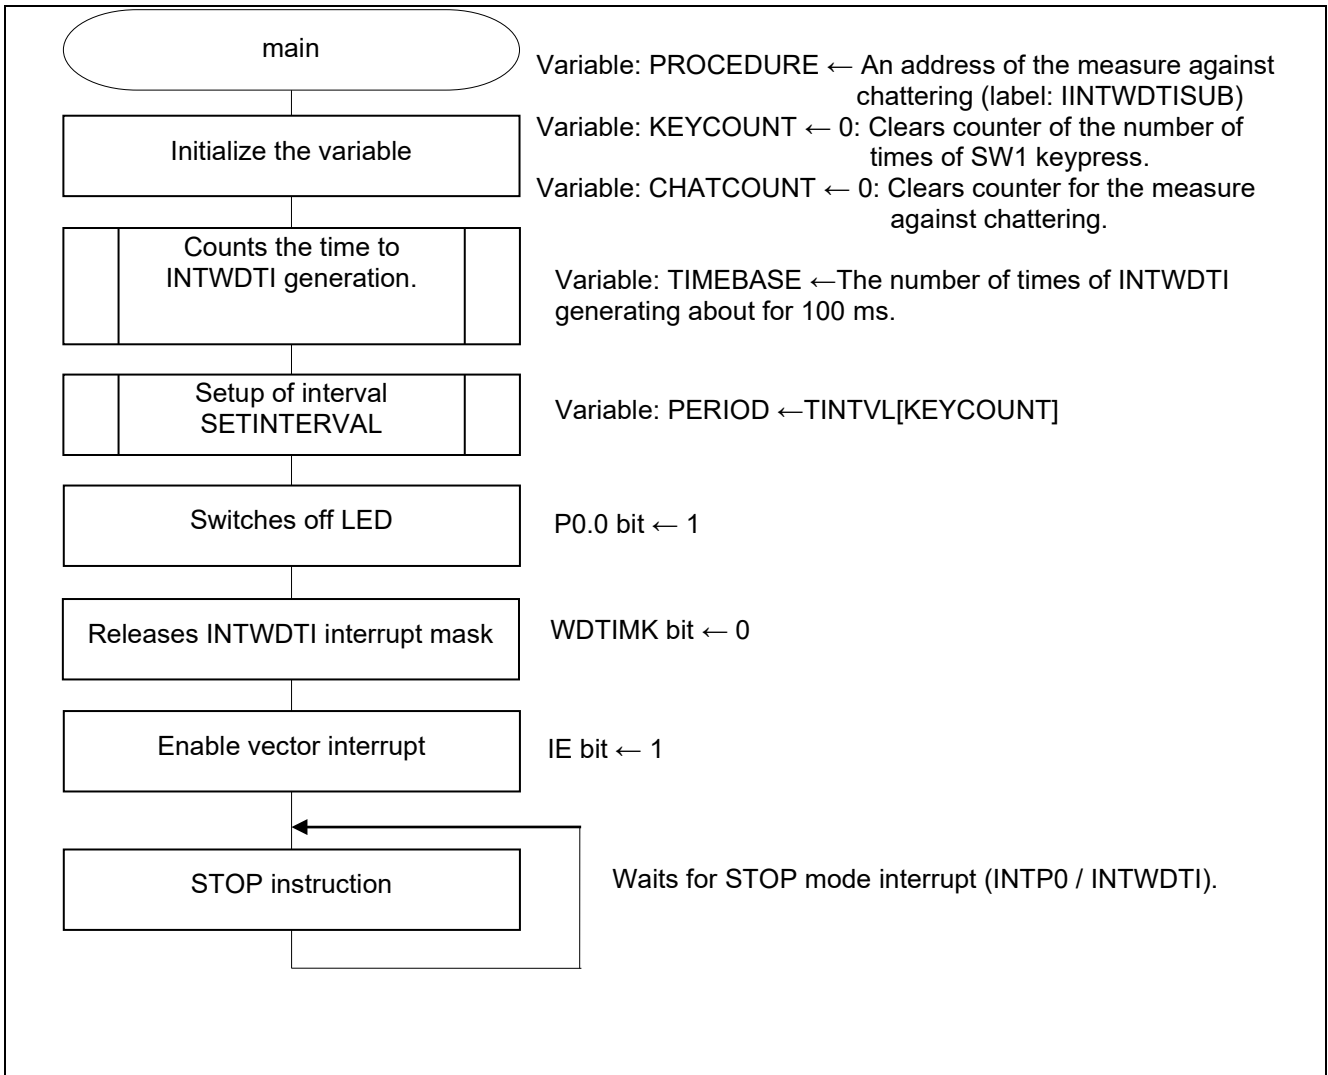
main

Variable: PROCEDURE ← An address of the measure against chattering (label: IINTWDTISUB)

Initialize the variable

Variable: KEYCOUNT ← 0: Clears counter of the number of times of SW1 keypress.

Variable: CHATCOUNT ← 0: Clears counter for the measure against chattering.

Counts the time to INTWDTI generation.

Variable: TIMEBASE ←The number of times of INTWDTI generating about for 100 ms.

Setup of interval SETINTERVAL

Variable: PERIOD ←TINTVL[KEYCOUNT]

Switches off LED

P0.0 bit ← 1

Releases INTWDTI interrupt mask

WDTIMK bit ← 0

Enable vector interrupt

IE bit ← 1

STOP instruction

Waits for STOP mode interrupt (INTP0 / INTWDTI).